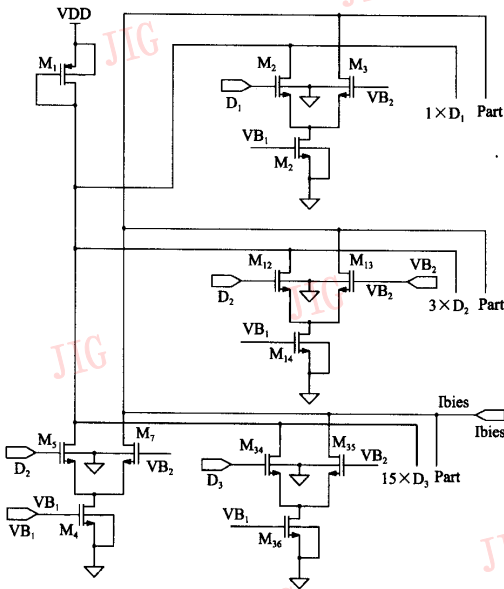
VDD
$M_1$
JIG
$M_2$
$M_3$
$D_1$
$VB_2$
$1 \times D_1$
Part
$VB_1$
$M_2$
$M_{12}$
$M_{13}$
$VB_2$
$D_2$
$VB_2$
$3 \times D_2$
Part
JIG
$VB_1$
$M_{14}$
Ibies
Ibies
$M_5$
$M_7$
$D_2$
$VB_2$
$M_{34}$
$M_{35}$
$VB_2$
$D_3$
$15 \times D_3$
Part
$VB_1$
$VB_1$
$M_4$
$VB_1$
$M_{36}$
JI